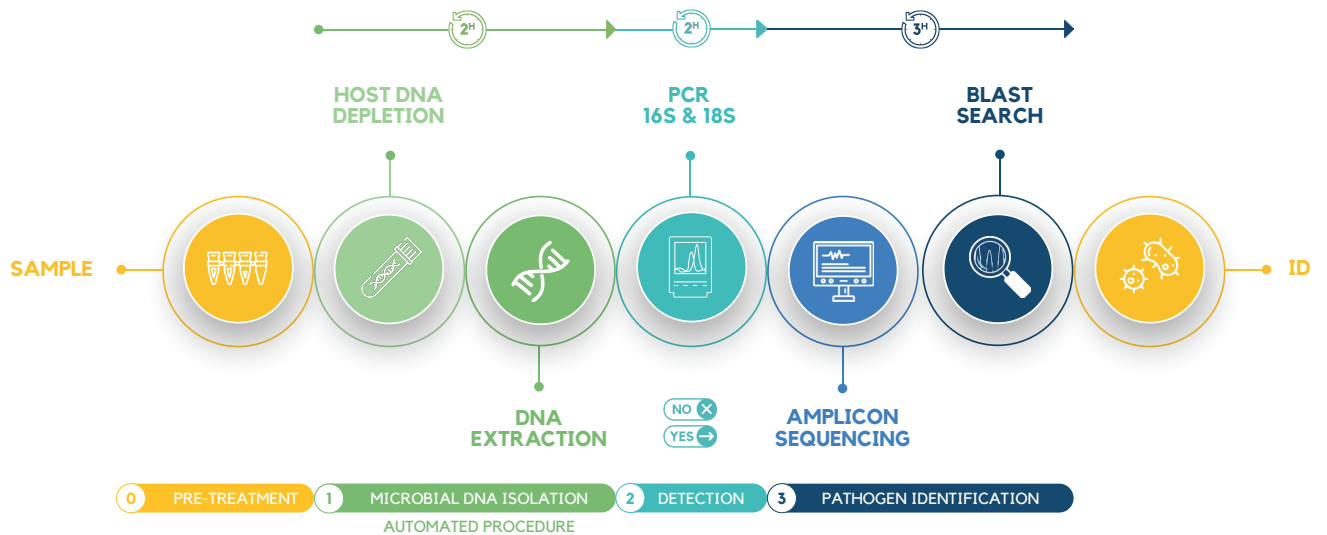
2H 2H 3H

HOST DNA DEPLETION

PCR 16S & 18S

BLAST SEARCH

SAMPLE

ID

DNA EXTRACTION

NO

YES

AMPLICON SEQUENCING

0 PRE-TREATMENT

1 MICROBIAL DNA ISOLATION

AUTOMATED PROCEDURE

2 DETECTION

3 PATHOGEN IDENTIFICATION